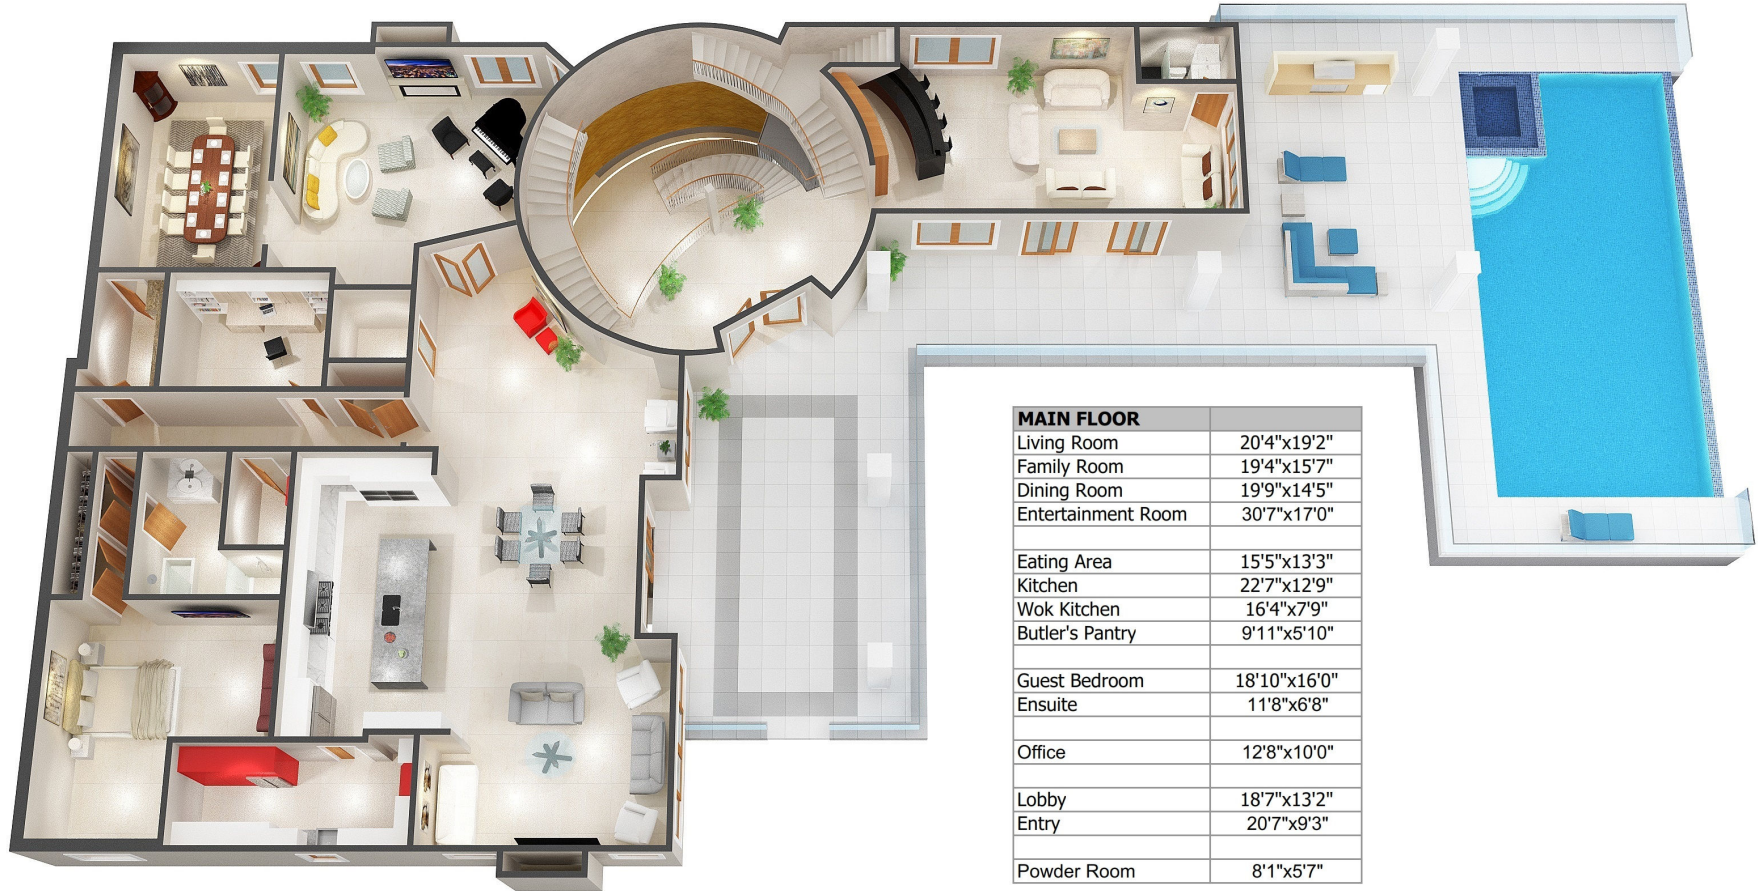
| MAIN FLOOR | |
|---|---|
| Living Room | 20'4"x19'2" |
| Family Room | 19'4"x15'7" |
| Dining Room | 19'9"x14'5" |
| Entertainment Room | 30'7"x17'0" |
| | |
| Eating Area | 15'5"x13'3" |
| Kitchen | 22'7"x12'9" |
| Wok Kitchen | 16'4"x7'9" |
| Butler's Pantry | 9'11"x5'10" |
| | |
| Guest Bedroom | 18'10"x16'0" |
| Ensuite | 11'8"x6'8" |
| | |
| Office | 12'8"x10'0" |
| | |
| Lobby | 18'7"x13'2" |
| Entry | 20'7"x9'3" |
| | |
| Powder Room | 8'1"x5'7" |